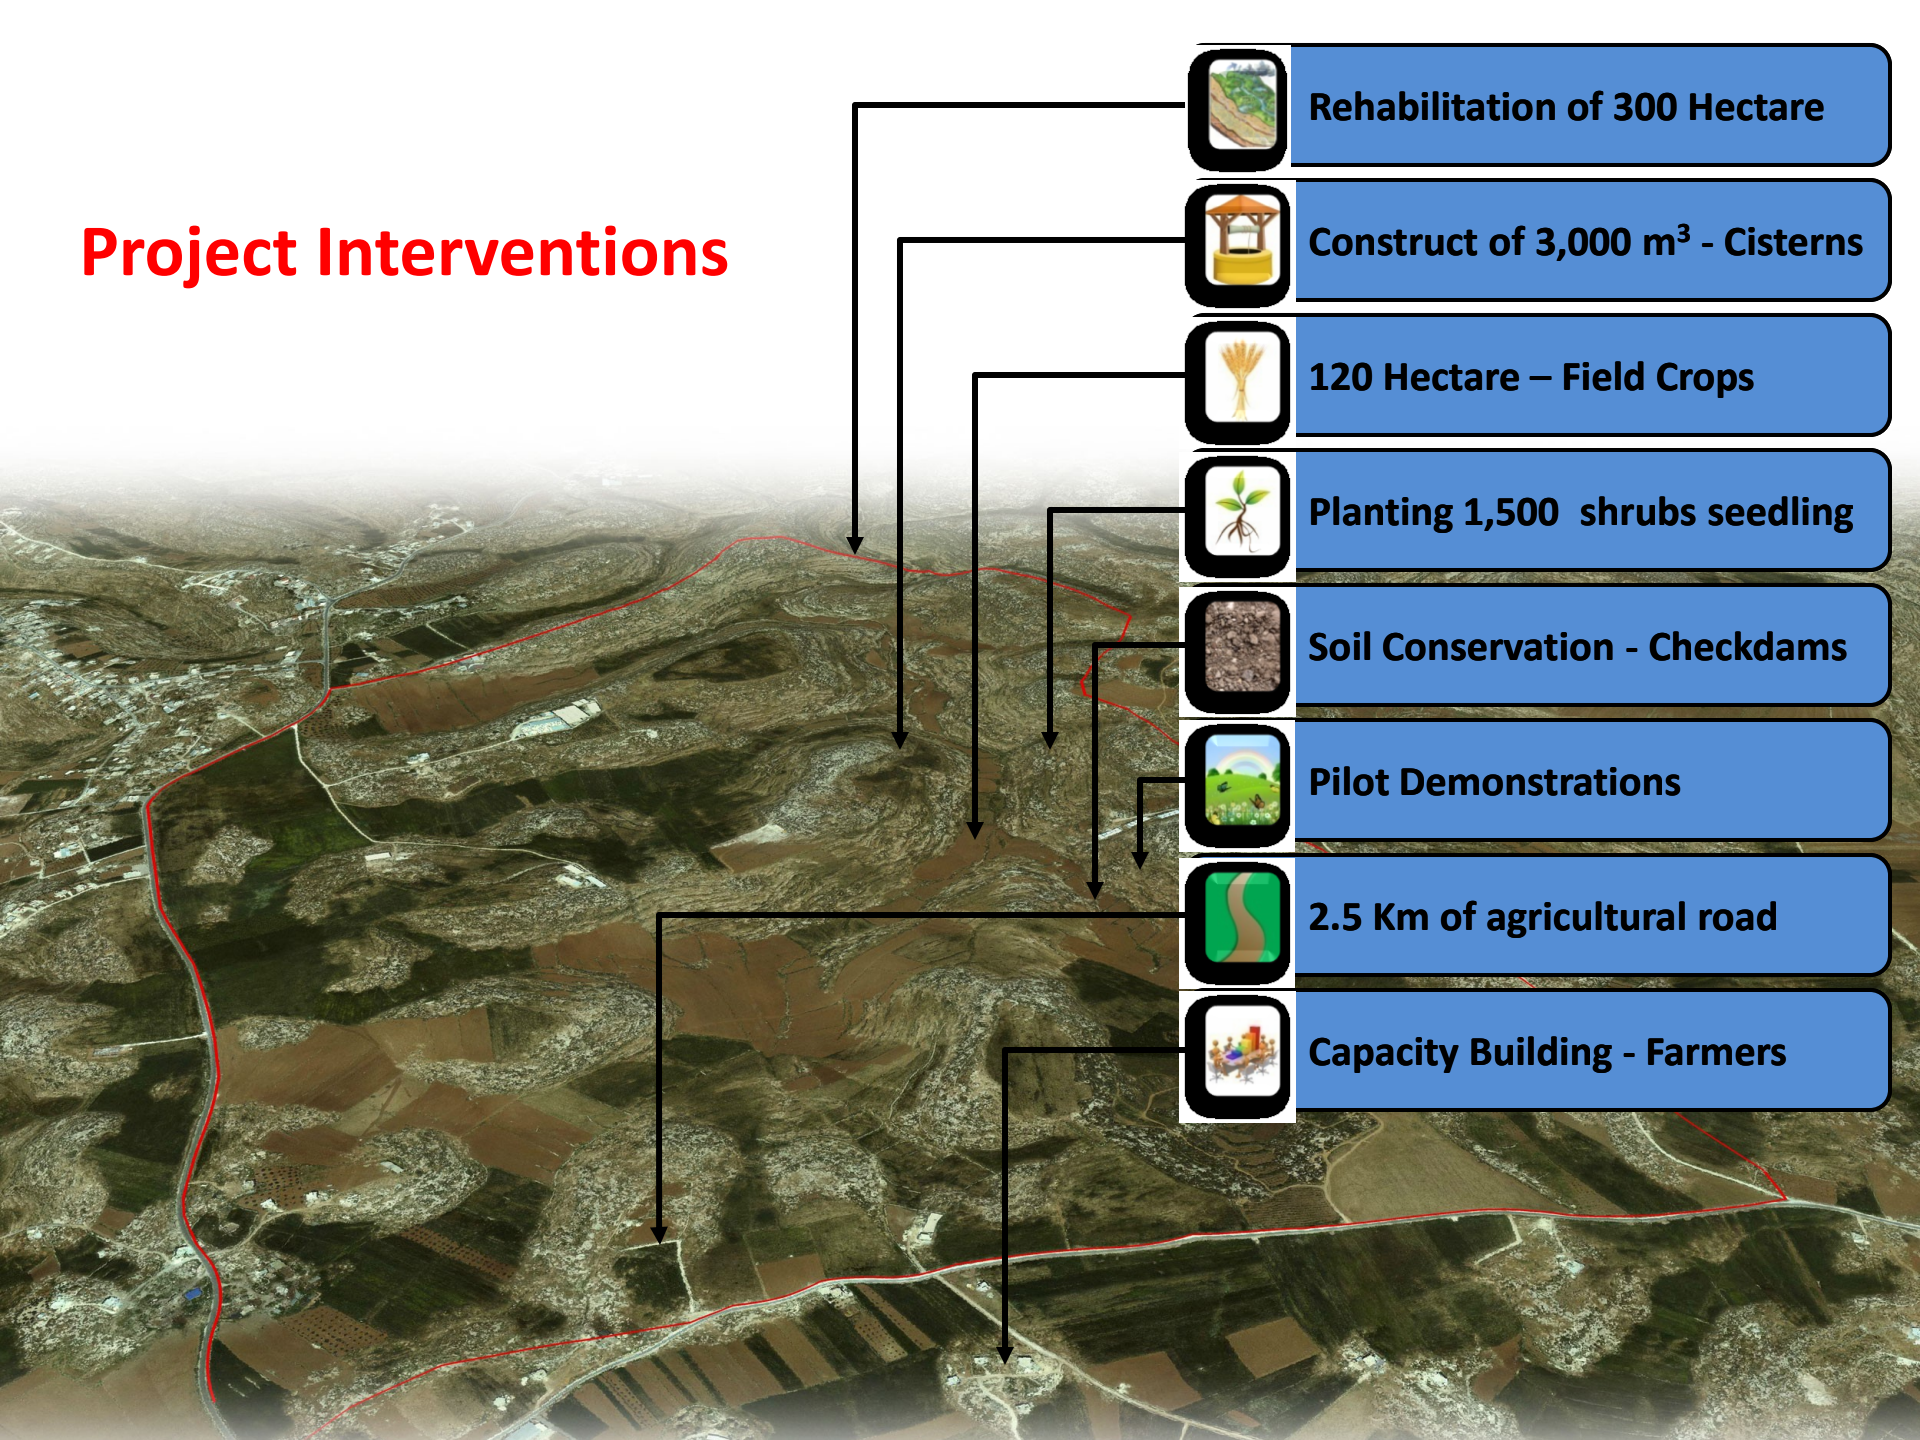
Project Interventions

Rehabilitation of 300 Hectare

Construct of 3,000 $m^3$ - Cisterns

120 Hectare – Field Crops

Planting 1,500 shrubs seedling

Soil Conservation - Checkdams

Pilot Demonstrations

2.5 Km of agricultural road

Capacity Building - Farmers